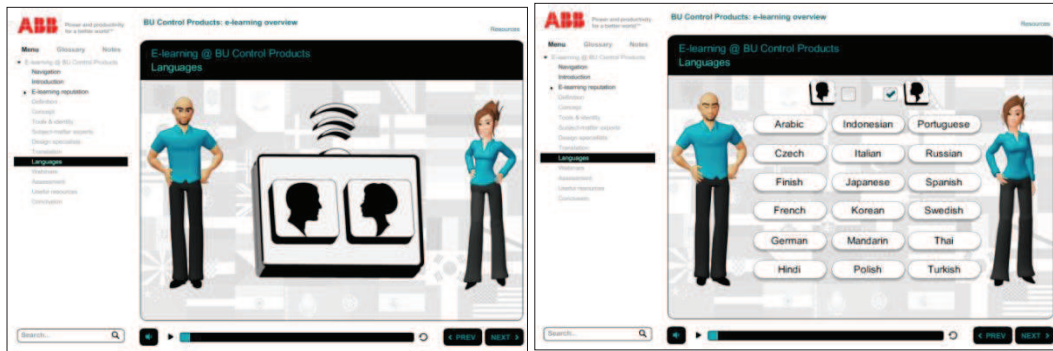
ABB Power and productivity for a better world™

BU Control Products: e-learning overview

Resources

Menu Glossary Notes

E-learning @ BU Control Products
Navigation
Introduction
E-learning reputation
Definition
Concept
Tools & identity
Subject matter experts
Design specialists
Translation
Languages
Webinars
Assessment
Useful resources
Conclusion

E-learning @ BU Control Products
Languages

Search...

‹ PREV NEXT ›

ABB Power and productivity for a better world™

BU Control Products: e-learning overview

Resources

Menu Glossary Notes

E-learning @ BU Control Products
Navigation
Introduction
E-learning reputation
Definition
Concept
Tools & identity
Subject matter experts
Design specialists
Translation
Languages
Webinars
Assessment
Useful resources
Conclusion

E-learning @ BU Control Products
Languages

| Arabic | Indonesian | Portuguese |
|---|---|---|
| Czech | Italian | Russian |
| Finish | Japanese | Spanish |
| French | Korean | Swedish |
| German | Mandarin | Thai |
| Hindi | Polish | Turkish |

Search...

‹ PREV NEXT ›